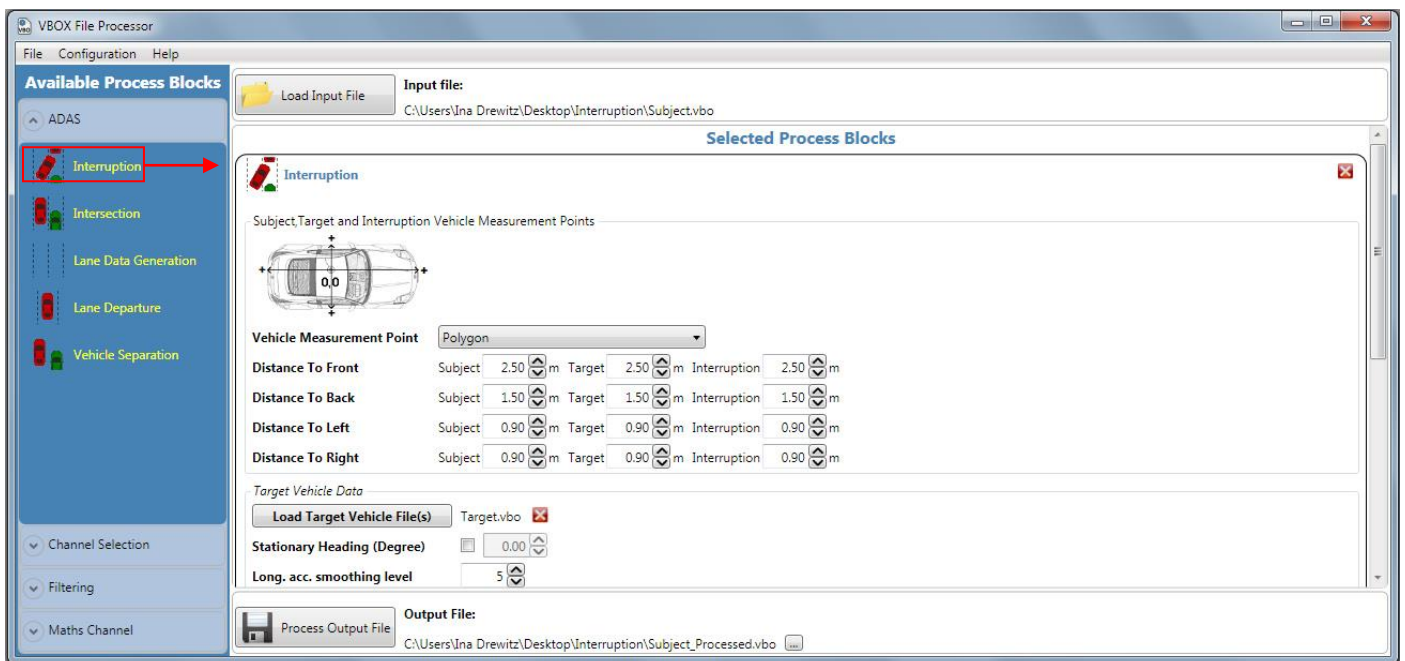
VBOX File Processor

File Configuration Help

Available Process Blocks

ADAS

Interruption

Intersection

Lane Data Generation

Lane Departure

Vehicle Separation

Channel Selection

Filtering

Maths Channel

Load Input File

Input file:
C:\Users\Ina Drewitz\Desktop\Interruption\Subject.vbo

Selected Process Blocks

Interruption

Subject,Target and Interruption Vehicle Measurement Points

0,0

| | | | | | | |
|---|---|---|---|---|---|---|
| Vehicle Measurement Point | Polygon | | | | | |
| Distance To Front | Subject | 2.50 m | Target | 2.50 m | Interruption | 2.50 m |
| Distance To Back | Subject | 1.50 m | Target | 1.50 m | Interruption | 1.50 m |
| Distance To Left | Subject | 0.90 m | Target | 0.90 m | Interruption | 0.90 m |
| Distance To Right | Subject | 0.90 m | Target | 0.90 m | Interruption | 0.90 m |

Target Vehicle Data

Load Target Vehicle File(s) Target.vbo

Stationary Heading (Degree) 0.00

Long. acc. smoothing level 5

Process Output File

Output File:
C:\Users\Ina Drewitz\Desktop\Interruption\Subject_Processed.vbo ...